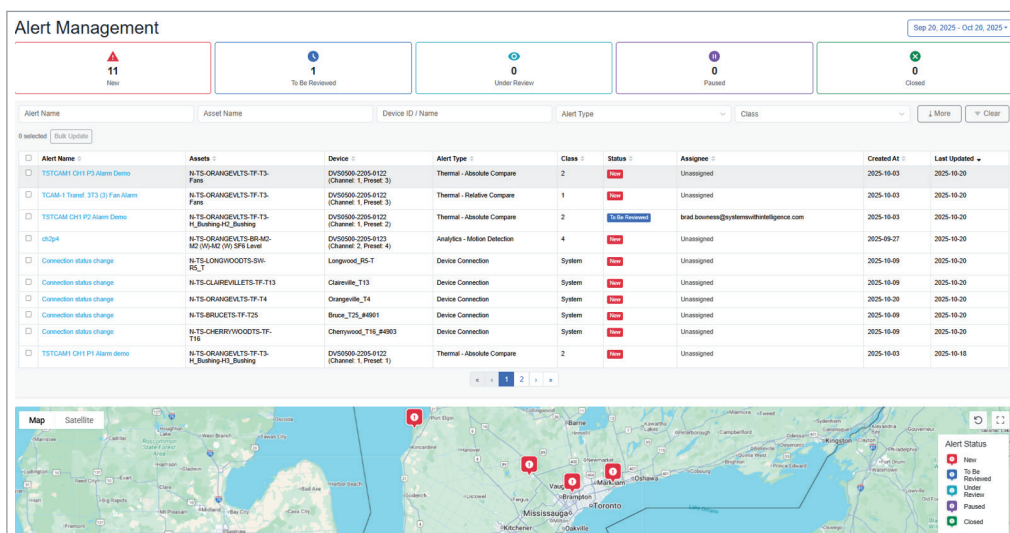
Alert Management

Sep 20, 2025 - Oct 20, 2025

11
New

1
To Be Reviewed

0
Under Review

0
Paused

0
Closed

Alert Name
Asset Name
Device ID / Name
Alert Type
Class
More
Clear

0 selected Bulk Update

| Alert Name | Assets | Device | Alert Type | Class | Status | Assignee | Created At | Last Updated |
|---|---|---|---|---|---|---|---|---|
| TSTCAM1 CH1 P3 Alarm Demo | N-TS-ORANGEVLTS-TF-T3-Fans | DVS0500-2205-0122 (Channel: 1, Preset: 3) | Thermal - Absolute Compare | 2 | New | Unassigned | 2025-10-03 | 2025-10-20 |
| TCAM-1 Transf. 3T3 (3) Fan Alarm | N-TS-ORANGEVLTS-TF-T3-Fans | DVS0500-2205-0122 (Channel: 1, Preset: 3) | Thermal - Relative Compare | 1 | New | Unassigned | 2025-10-03 | 2025-10-20 |
| TSTCAM CH1 P2 Alarm Demo | N-TS-ORANGEVLTS-TF-T3-H_Bushing-H2_Bushing | DVS0500-2205-0122 (Channel: 1, Preset: 2) | Thermal - Absolute Compare | 2 | To Be Reviewed | brad.bowness@systemswithintelligence.com | 2025-10-03 | 2025-10-20 |
| ch2p4 | N-TS-ORANGEVLTS-BR-M2-M2 (W)-M2 (W) SF6 Level | DVS0500-2205-0123 (Channel: 2, Preset: 4) | Analytics - Motion Detection | 4 | New | Unassigned | 2025-09-27 | 2025-10-20 |
| Connection status change | N-TS-LONGWOODTS-SW-R5_T | Longwood_R5-T | Device Connection | System | New | Unassigned | 2025-10-09 | 2025-10-20 |
| Connection status change | N-TS-CLAIREVILLETS-TF-T13 | Claireville_T13 | Device Connection | System | New | Unassigned | 2025-10-09 | 2025-10-20 |
| Connection status change | N-TS-ORANGEVLTS-TF-T4 | Orangeville_T4 | Device Connection | System | New | Unassigned | 2025-10-20 | 2025-10-20 |
| Connection status change | N-TS-BRUCETS-TF-T25 | Bruce_T25_#4901 | Device Connection | System | New | Unassigned | 2025-10-09 | 2025-10-20 |
| Connection status change | N-TS-CHERRYWOODTS-TF-T16 | Cherrywood_T16_#4903 | Device Connection | System | New | Unassigned | 2025-10-09 | 2025-10-20 |
| TSTCAM1 CH1 P1 Alarm demo | N-TS-ORANGEVLTS-TF-T3-H_Bushing-H3_Bushing | DVS0500-2205-0122 (Channel: 1, Preset: 1) | Thermal - Absolute Compare | 2 | New | Unassigned | 2025-10-03 | 2025-10-18 |

« ‹ 1 2 › »

Map Satellite

Barrie
Newmarket
Markham
Oshawa
Vaughan
Brampton
Toronto
Mississauga
Kitchener
Oakville
Kingston

Alert Status
New
To Be Reviewed
Under Review
Paused
Closed